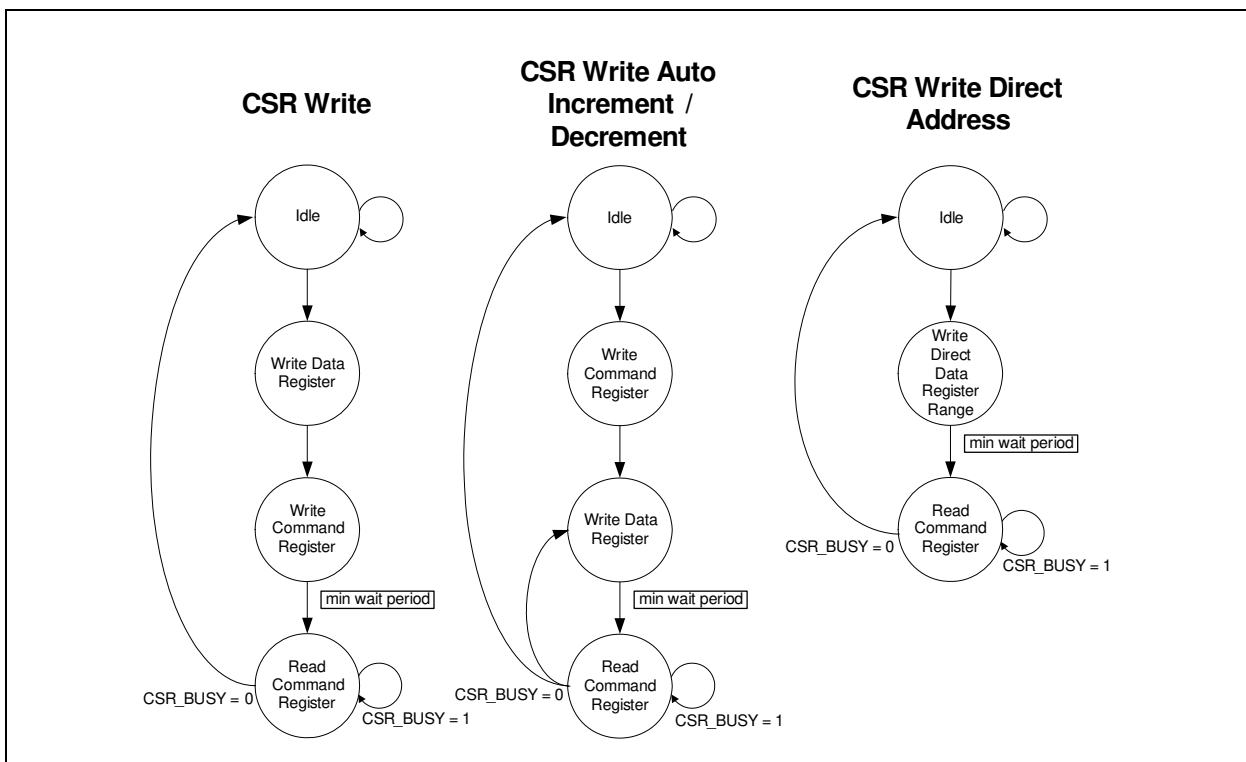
CSR Write

Idle

Write Data Register

Write Command Register

min wait period

Read Command Register

CSR_BUSY = 0

CSR_BUSY = 1

CSR Write Auto Increment / Decrement

Idle

Write Command Register

Write Data Register

min wait period

Read Command Register

CSR_BUSY = 0

CSR_BUSY = 1

CSR Write Direct Address

Idle

Write Direct Data Register Range

min wait period

Read Command Register

CSR_BUSY = 0

CSR_BUSY = 1